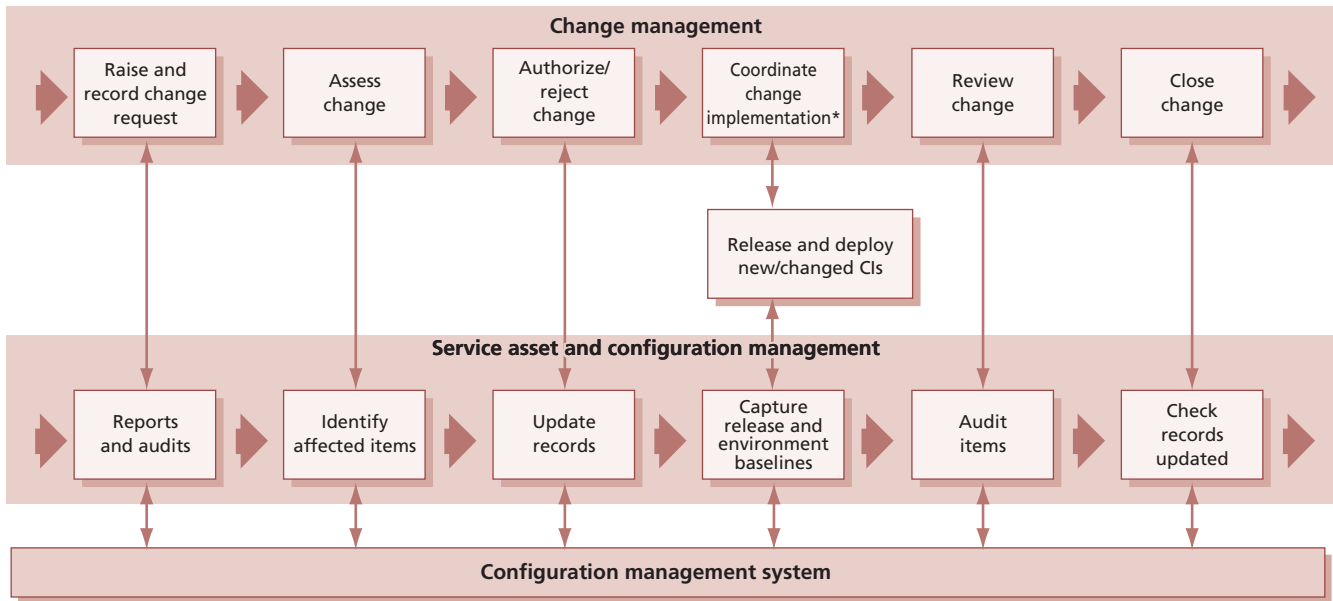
Change management

Raise and record change request

Assess change

Authorize/ reject change

Coordinate change implementation*

Review change

Close change

Release and deploy new/changed CIs

Service asset and configuration management

Reports and audits

Identify affected items

Update records

Capture release and environment baselines

Audit items

Check records updated

Configuration management system